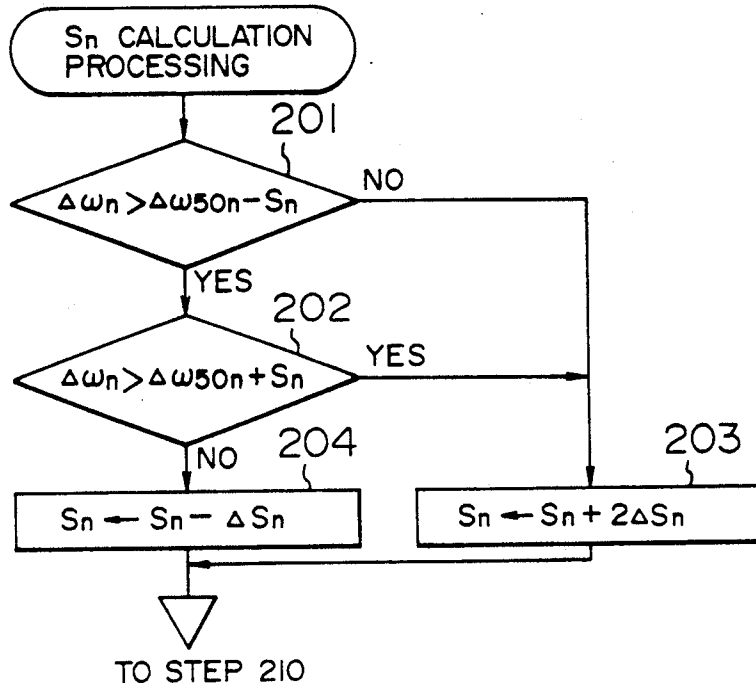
$S_n$ CALCULATION PROCESSING

201

$\Delta\omega_n > \Delta\omega 50_n - S_n$

NO

YES

202

$\Delta\omega_n > \Delta\omega 50_n + S_n$

YES

NO

204

$S_n \leftarrow S_n - \Delta S_n$

203

$S_n \leftarrow S_n + 2\Delta S_n$

TO STEP 210